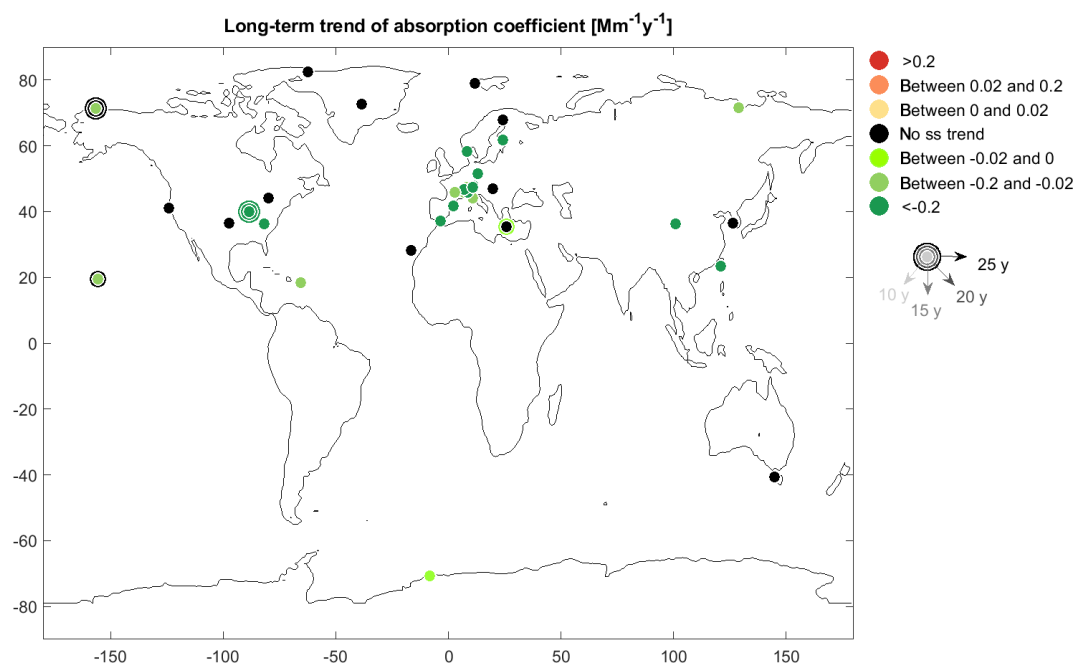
Long-term trend of absorption coefficient [$Mm^{-1}y^{-1}$]

80
60
40
20
0
-20
-40
-60
-80

-150 -100 -50 0 50 100 150

>0.2
Between 0.02 and 0.2
Between 0 and 0.02
No ss trend
Between -0.02 and 0
Between -0.2 and -0.02
<-0.2

25 y
10 y
15 y
20 y